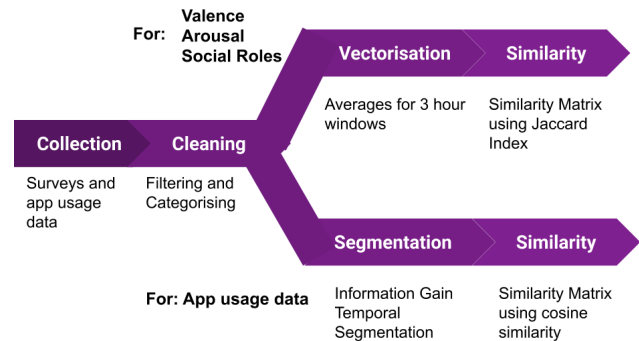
For: Valence
Arousal
Social Roles

Collection

Surveys and app usage data

Cleaning

Filtering and Categorising

Vectorisation

Averages for 3 hour windows

Similarity

Similarity Matrix using Jaccard Index

Segmentation

Information Gain Temporal Segmentation

Similarity

Similarity Matrix using cosine similarity

For: App usage data